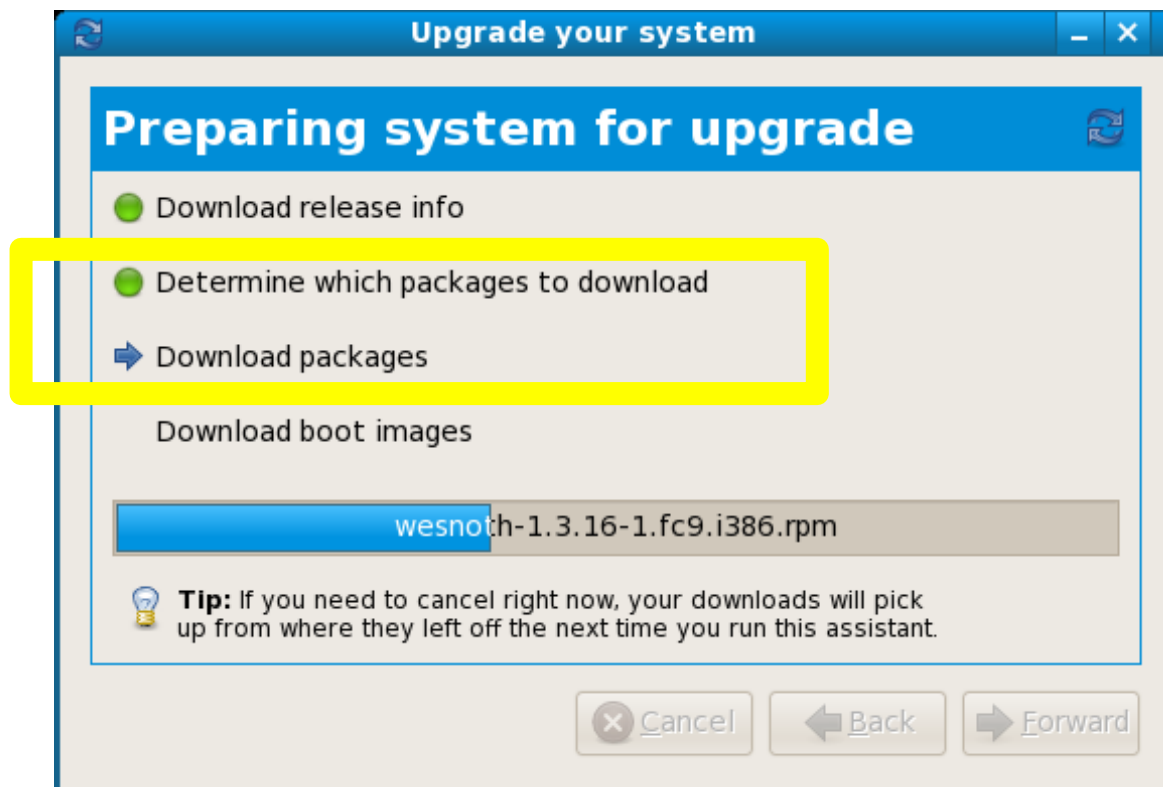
Upgrade your system

Preparing system for upgrade

Download release info

Determine which packages to download

Download packages

Download boot images

wesnoth-1.3.16-1.fc9.i386.rpm

**Tip:** If you need to cancel right now, your downloads will pick up from where they left off the next time you run this assistant.

Cancel

Back

Forward